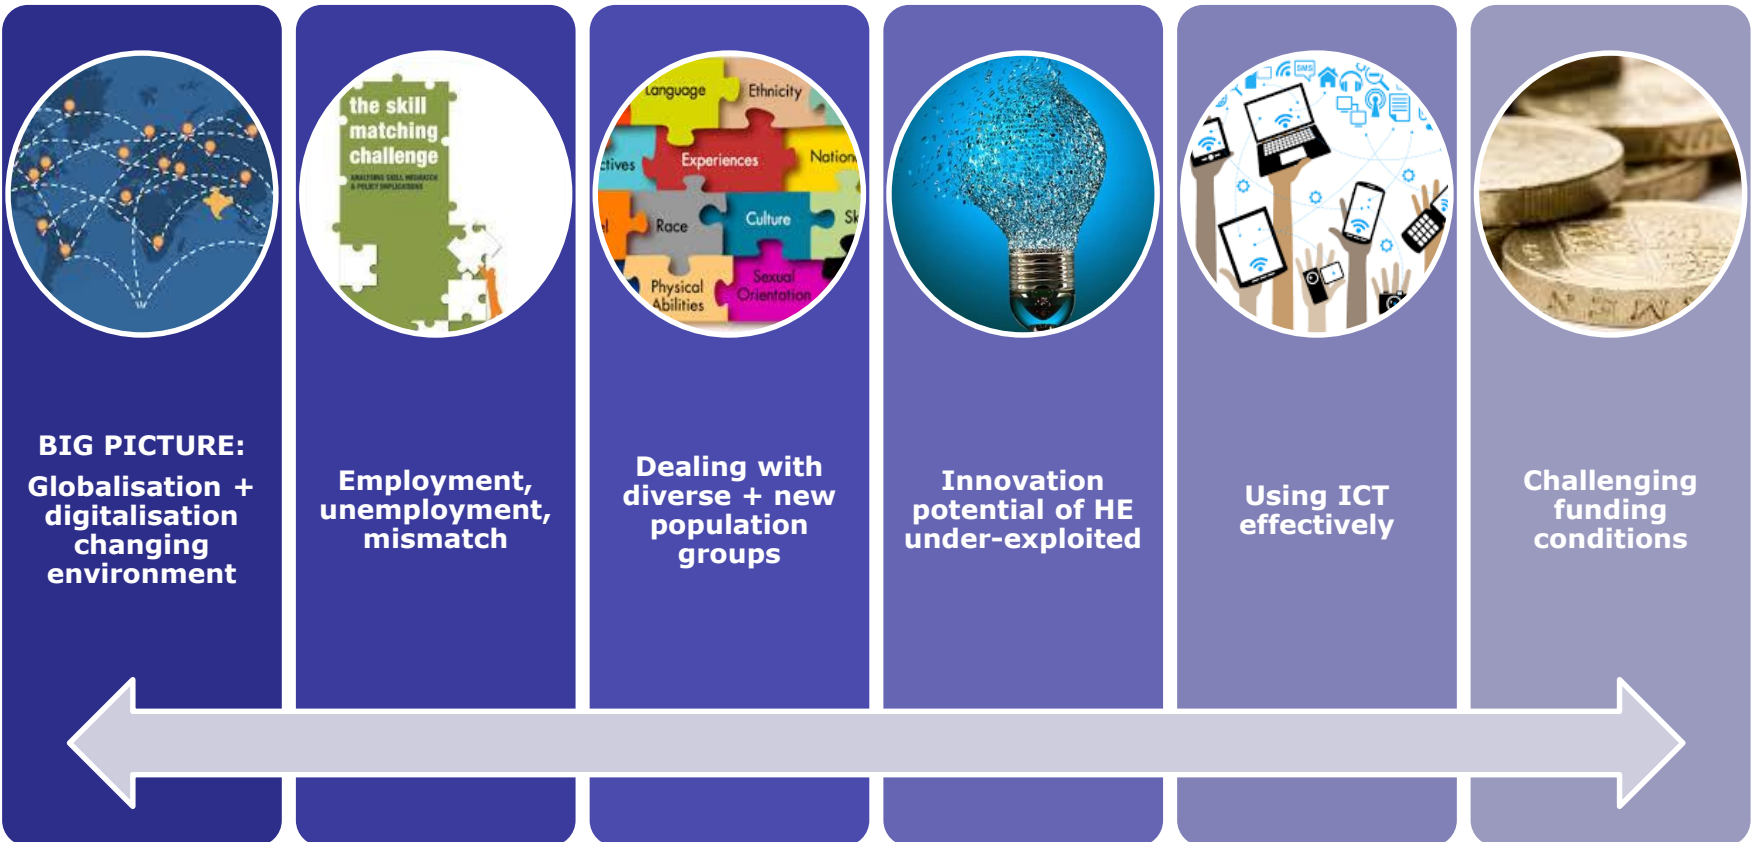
the skill matching challenge

ANALYSING SKILL MISMATCH & POLICY IMPLICATIONS

Language Ethnicity

ctives Experiences Nation

Race Culture Sk

Physical Abilities Sexual Orientation

SMS

BIG PICTURE:

Globalisation + digitalisation changing environment

Employment, unemployment, mismatch

Dealing with diverse + new population groups

Innovation potential of HE under-exploited

Using ICT effectively

Challenging funding conditions